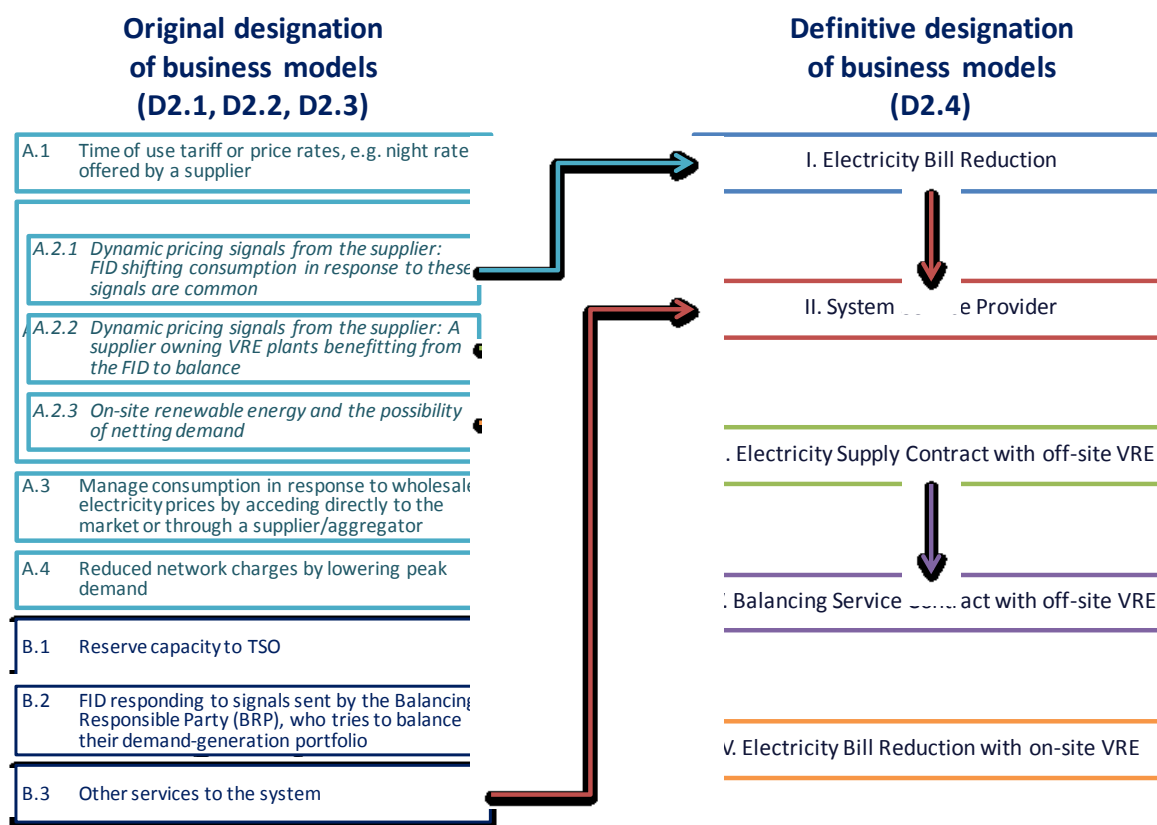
Original designation of business models (D2.1, D2.2, D2.3)

A.1 Time of use tariff or price rates, e.g. night rate offered by a supplier

A.2.1 Dynamic pricing signals from the supplier: FID shifting consumption in response to these signals are common

A.2.2 Dynamic pricing signals from the supplier: A supplier owning VRE plants benefitting from the FID to balance

A.2.3 On-site renewable energy and the possibility of netting demand

A.3 Manage consumption in response to wholesale electricity prices by acceding directly to the market or through a supplier/aggregator

A.4 Reduced network charges by lowering peak demand

B.1 Reserve capacity to TSO

B.2 FID responding to signals sent by the Balancing Responsible Party (BRP), who tries to balance their demand-generation portfolio

B.3 Other services to the system

Definitive designation of business models (D2.4)

I. Electricity Bill Reduction

II. System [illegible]e Provider

. Electricity Supply Contract with off-site VRE

. Balancing Service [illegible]act with off-site VRE

V. Electricity Bill Reduction with on-site VRE